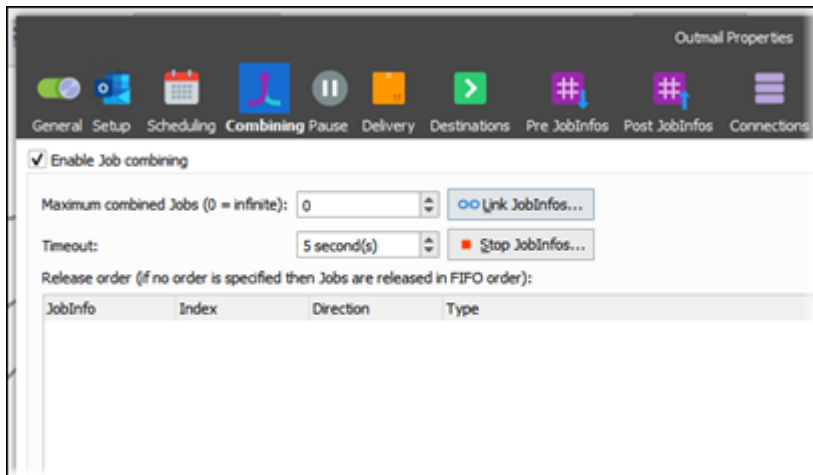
Outmail Properties

General Setup Scheduling Combining Pause Delivery Destinations Pre JobInfos Post JobInfos Connections

✓ Enable Job combining

Maximum combined Jobs (0 = infinite): 0

Link JobInfos...

Timeout: 5 second(s)

Stop JobInfos...

Release order (if no order is specified then Jobs are released in FIFO order):

| JobInfo | Index | Direction | Type |
|---|---|---|---|